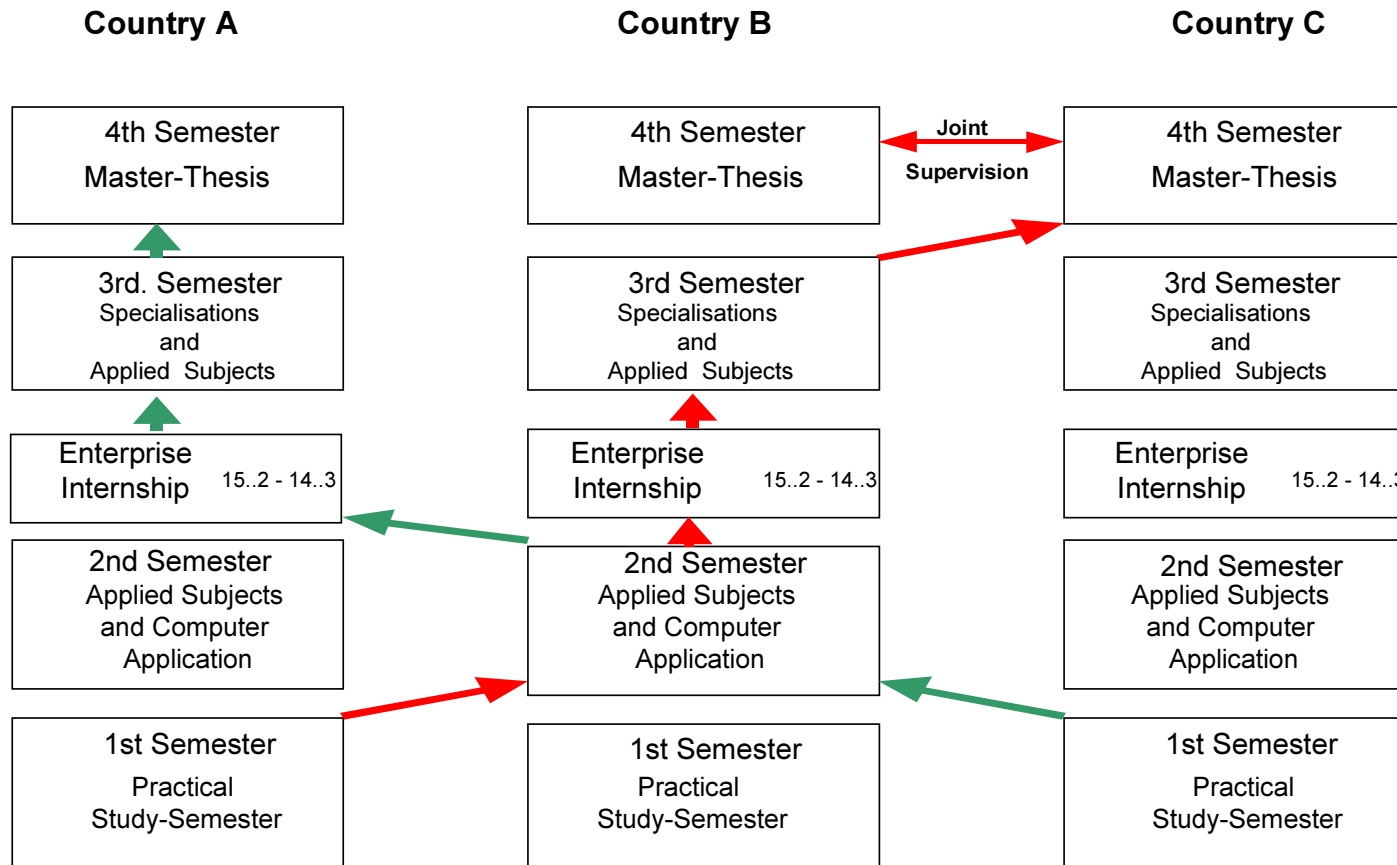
Country A

Country B

Country C

4th Semester
Master-Thesis

3rd. Semester
Specialisations and Applied Subjects

Enterprise Internship 15..2 - 14..3

2nd Semester
Applied Subjects and Computer Application

1st Semester
Practical Study-Semester

4th Semester
Master-Thesis

Joint Supervision

3rd Semester
Specialisations and Applied Subjects

Enterprise Internship 15..2 - 14..3

2nd Semester
Applied Subjects and Computer Application

1st Semester
Practical Study-Semester

4th Semester
Master-Thesis

3rd Semester
Specialisations and Applied Subjects

Enterprise Internship 15..2 - 14..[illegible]

2nd Semester
Applied Subjects and Computer Application

1st Semester
Practical Study-Semester